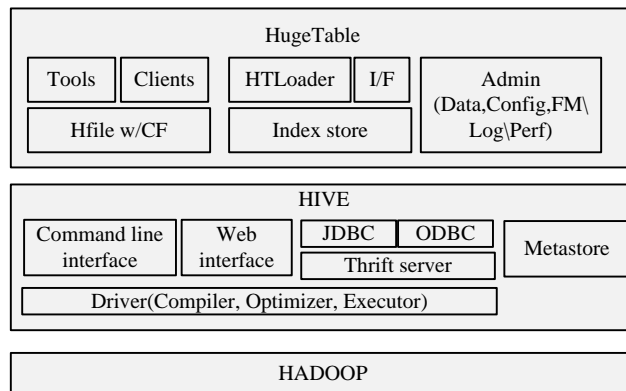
HugeTable

Tools

Clients

HTLoader

I/F

Admin (Data,Config,FM\ Log\Perf)

Hfile w/CF

Index store

HIVE

Command line interface

Web interface

JDBC

ODBC

Thrift server

Metastore

Driver(Compiler, Optimizer, Executor)

HADOOP